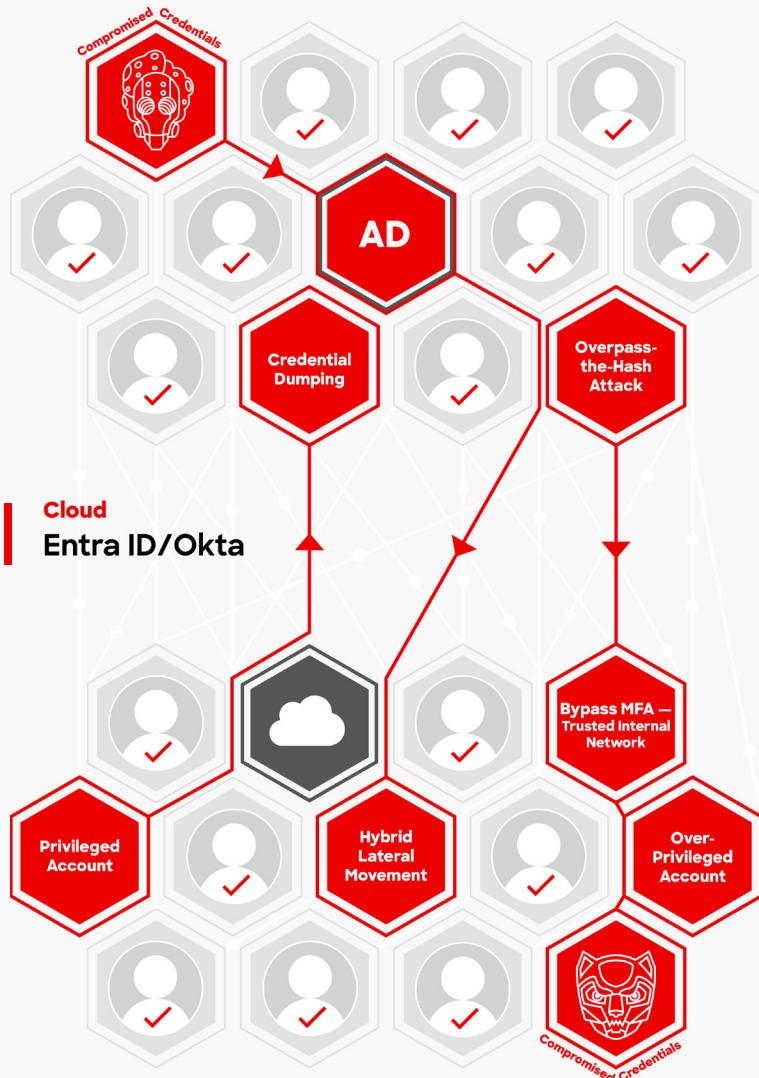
Compromised Credentials

AD

Credential Dumping

Overpass-the-Hash Attack

Cloud
Entra ID/Okta

Bypass MFA — Trusted Internal Network

Privileged Account

Hybrid Lateral Movement

Over-Privileged Account

Compromised Credentials